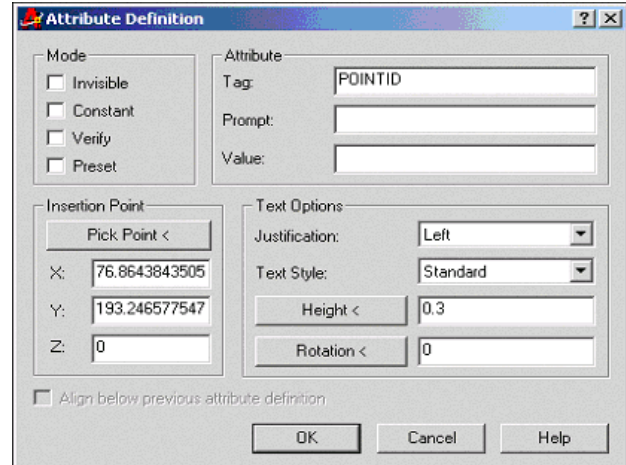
Attribute Definition
? X

Mode
Invisible
Constant
Verify
Preset

Attribute
Tag: POINTID
Prompt:
Value:

Insertion Point
Pick Point <
X: 76.8643843505
Y: 193.246577547
Z: 0

Text Options
Justification: Left
Text Style: Standard
Height < 0.3
Rotation < 0

Align below previous attribute definition

OK
Cancel
Help